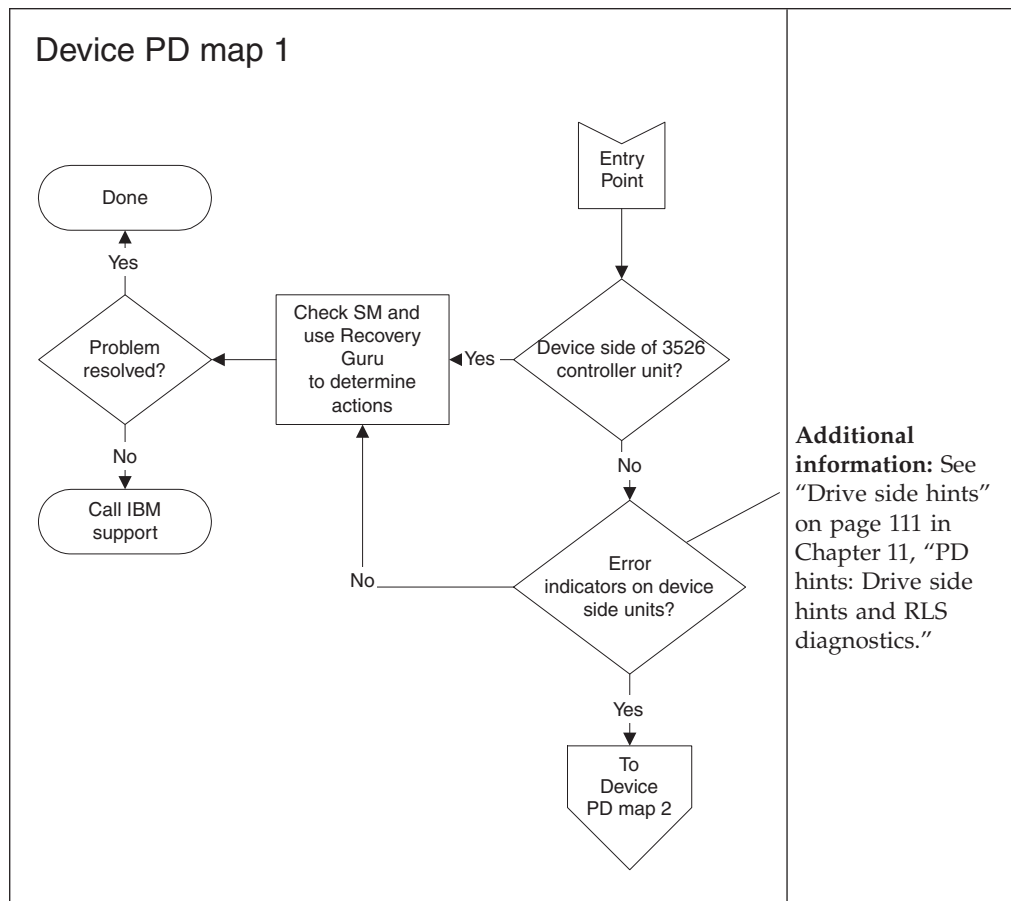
Device PD map 1

Entry Point

Device side of 3526 controller unit?

Yes

Check SM and use Recovery Guru to determine actions

Problem resolved?

Yes

Done

No

Call IBM support

No

Error indicators on device side units?

No

Yes

To Device PD map 2

**Additional information:** See "Drive side hints" on page 111 in Chapter 11, "PD hints: Drive side hints and RLS diagnostics."